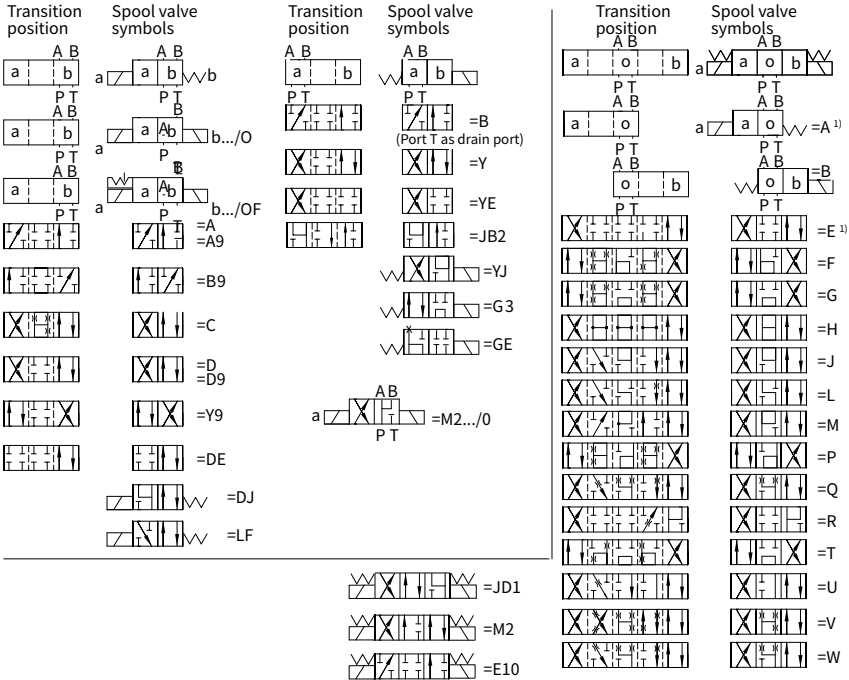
Transition position

Spool valve symbols

A B
a b
P T

a a b b
A B
P T

a b
P T

a a b b.../O
A B
P T

a b
P T

a a b b.../OF
A B
P T

=A
=A9

=B9

=C

=D
=D9

=Y9

=DE

=DJ

=LF

Transition position

Spool valve symbols

A B
a b
P T

A B
a b

=B
(Port T as drain port)

=Y

=YE

=JB2

=YJ

=G3

=GE

A B
a =M2.../0
P T

=JD1

=M2

=E10

Transition position

Spool valve symbols

A B
a o b
P T

A B
a a o b b
P T

A B
a o
P T

A B
a a o =A 1)
P T

A B
o b
P T

A B
o b =B
P T

=E 1)

=F

=G

=H

=J

=L

=M

=P

=Q

=R

=T

=U

=V

=W